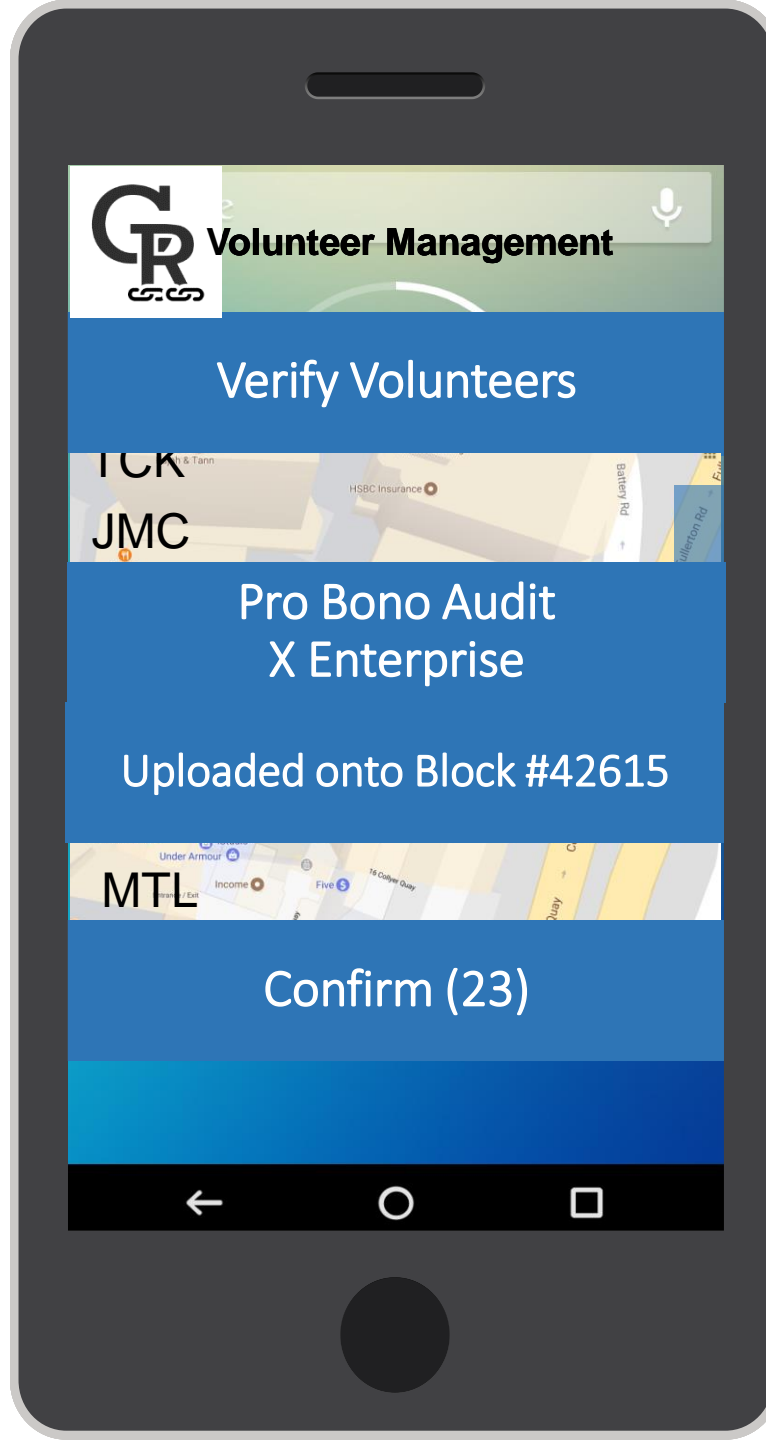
CR

Volunteer Management

Verify Volunteers

TCK

JMC

HSBC Insurance

Battery Rd

Fullerton Rd

Pro Bono Audit
X Enterprise

Uploaded onto Block #42615

Under Armour

Income

Five

16 Collyer Quay

MTL

Quay

Confirm (23)